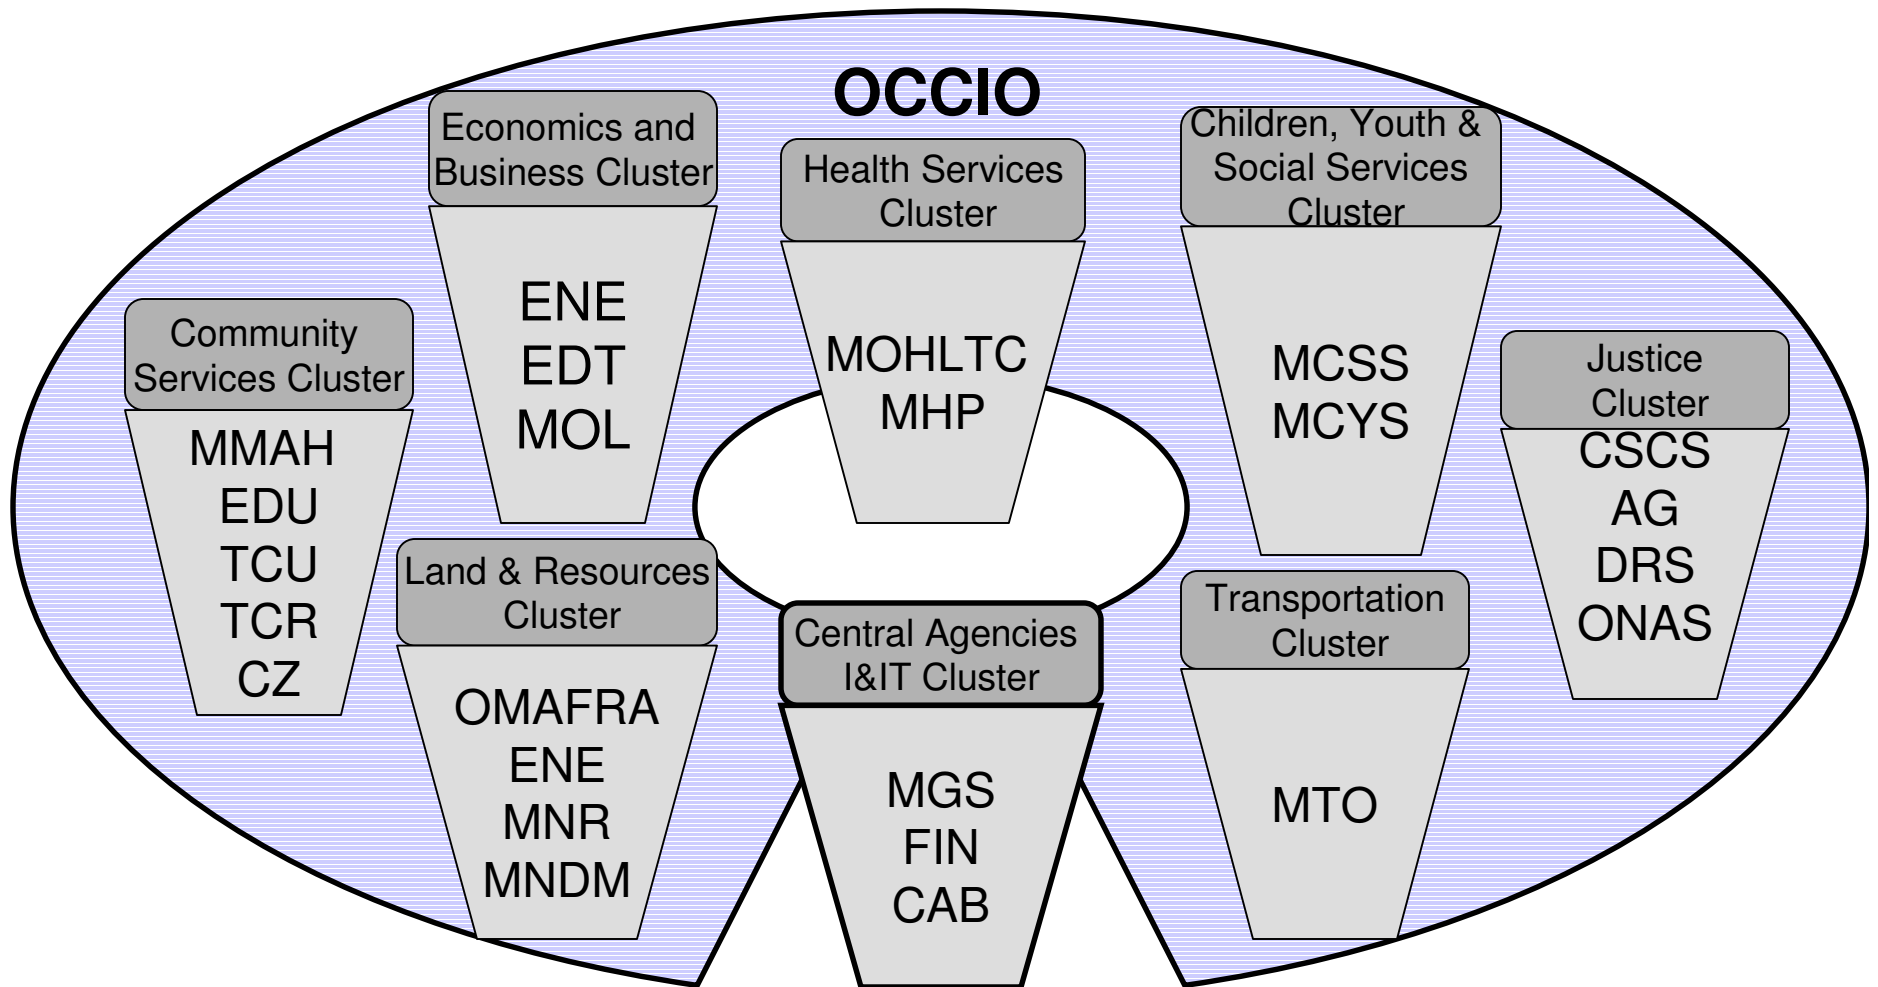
OCCIO

Community Services Cluster
MMAH
EDU
TCU
TCR
CZ

Economics and Business Cluster
ENE
EDT
MOL

Land & Resources Cluster
OMAFRA
ENE
MNR
MNDM

Health Services Cluster
MOHLTC
MHP

Central Agencies I&IT Cluster
MGS
FIN
CAB

Children, Youth & Social Services Cluster
MCSS
MCYS

Transportation Cluster
MTO

Justice Cluster
CSCS
AG
DRS
ONAS